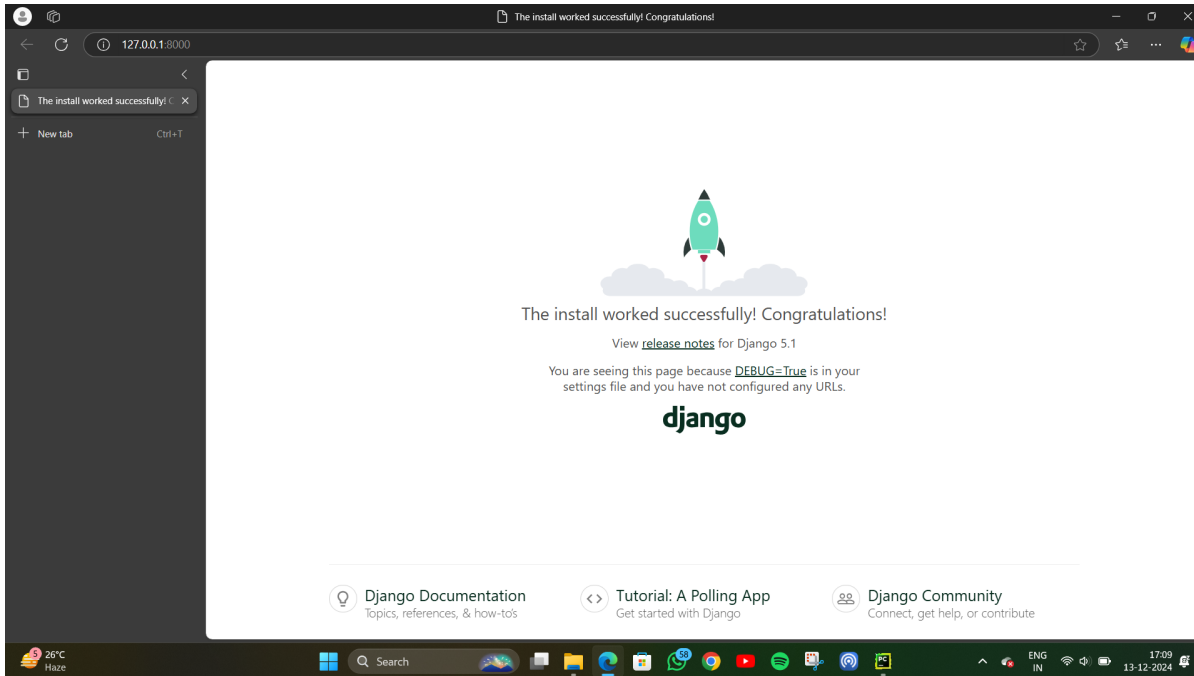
The install worked successfully! Congratulations!

127.0.0.1:8000

The install worked successfully! C

New tab Ctrl+T

The install worked successfully! Congratulations!

View release notes for Django 5.1

You are seeing this page because DEBUG=True is in your settings file and you have not configured any URLs.

django

Django Documentation
Topics, references, & how-to's

Tutorial: A Polling App
Get started with Django

Django Community
Connect, get help, or contribute

5 26°C
Haze

Search

58

ENG
IN

17:09
13-12-2024